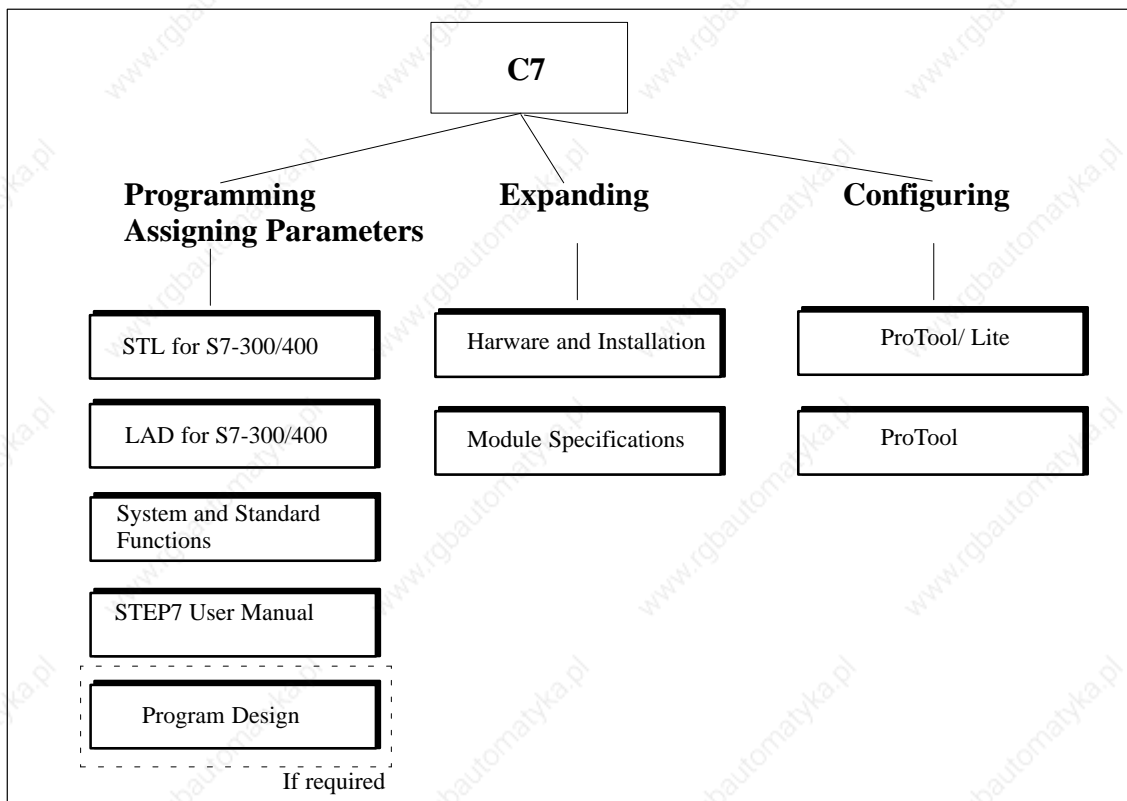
C7

Programming
Assigning Parameters

Expanding

Configuring

STL for S7-300/400

LAD for S7-300/400

System and Standard Functions

STEP7 User Manual

Program Design

If required

Harware and Installation

Module Specifications

ProTool/ Lite

ProTool

www.rgbautomatyka.pl